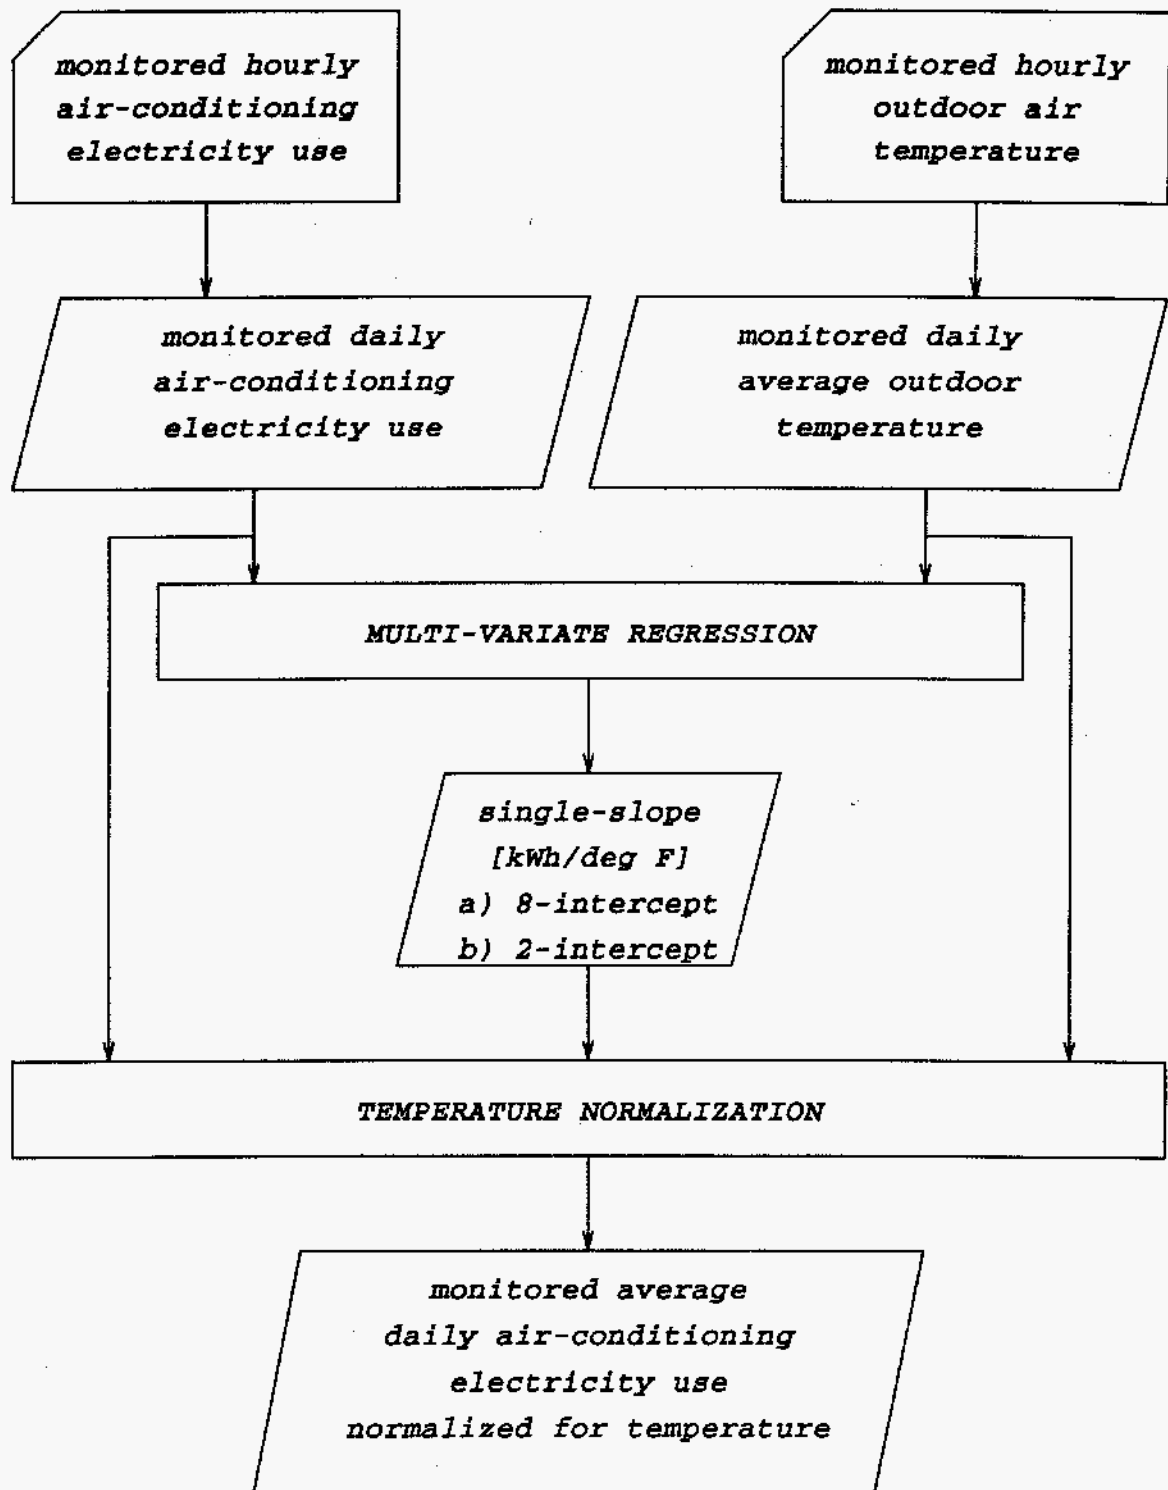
monitored hourly air-conditioning electricity use

monitored hourly outdoor air temperature

monitored daily air-conditioning electricity use

monitored daily average outdoor temperature

MULTI-VARIATE REGRESSION

single-slope [kWh/deg F] a) 8-intercept b) 2-intercept

TEMPERATURE NORMALIZATION

monitored average daily air-conditioning electricity use normalized for temperature